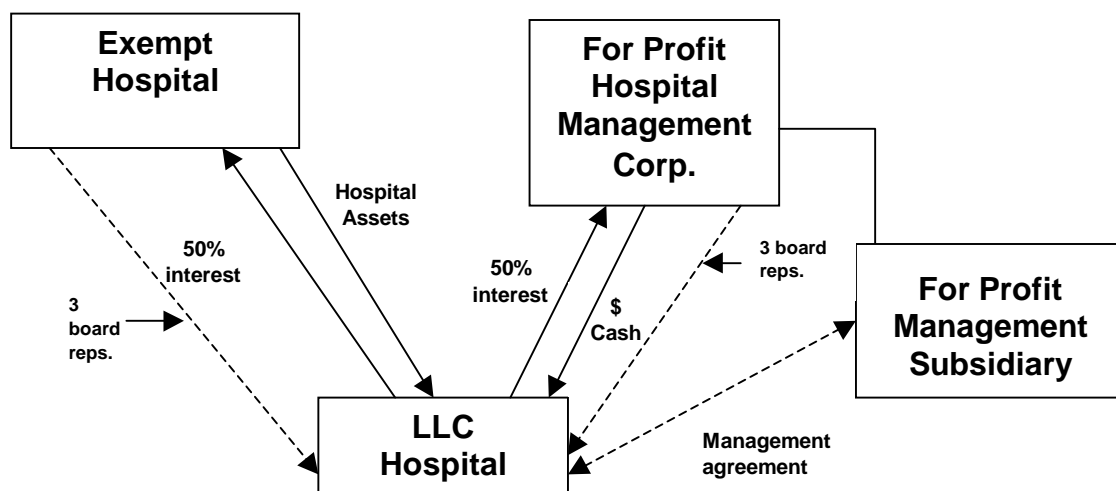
Exempt Hospital

For Profit Hospital Management Corp.

Hospital Assets

50% interest

3 board reps.

50% interest

$ Cash

3 board reps.

For Profit Management Subsidiary

LLC Hospital

Management agreement